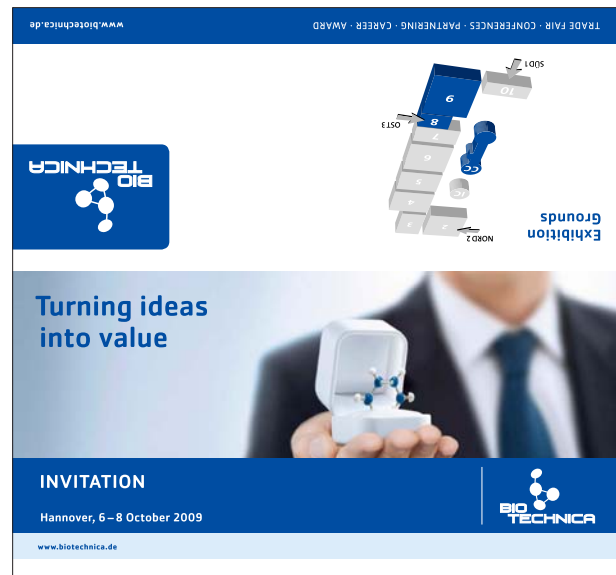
www.biotechnica.de

TRADE FAIR · CONFERENCES · PARTNERING · CAREER · AWARD

SÜD 1

10

9

8

OST 3

7

6

5

4

3

2

1

CC

NORD 2

Exhibition Grounds

BIO TECHNICA

Turning ideas into value

INVITATION

Hannover, 6 – 8 October 2009

BIO TECHNICA

www.biotechnica.de